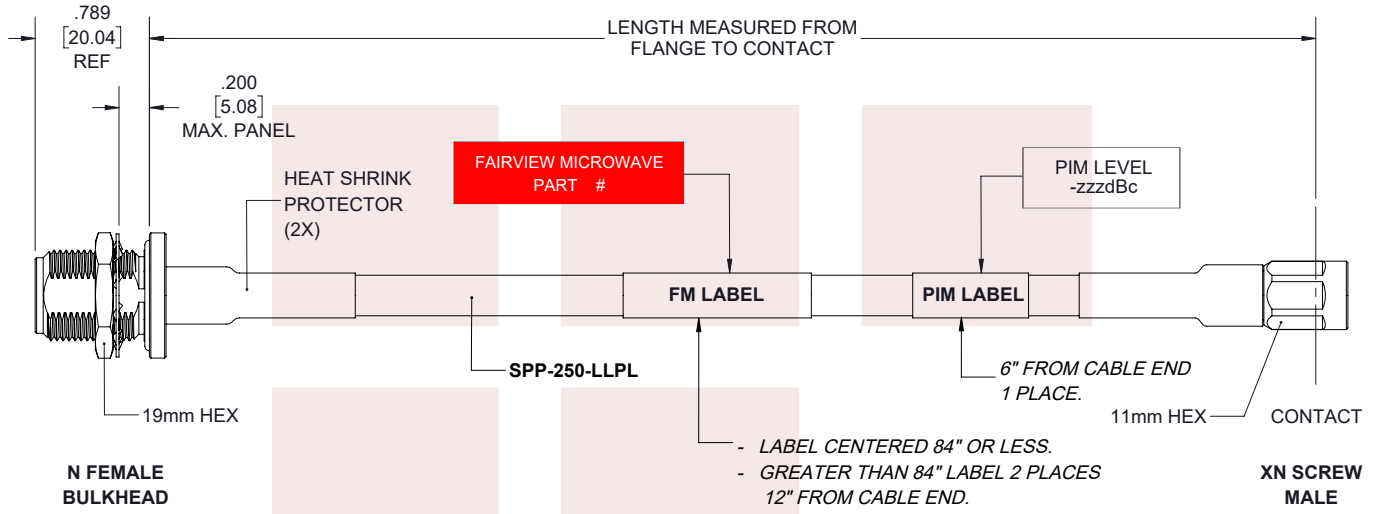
.789
[20.04]
REF

LENGTH MEASURED FROM
FLANGE TO CONTACT

.200
[5.08]
MAX. PANEL

FAIRVIEW MICROWAVE
PART #

PIM LEVEL
-zzzdBc

HEAT SHRINK
PROTECTOR
(2X)

FM LABEL

PIM LABEL

SPP-250-LLPL

6" FROM CABLE END
1 PLACE.

19mm HEX

11mm HEX

CONTACT

- LABEL CENTERED 84" OR LESS.
- GREATER THAN 84" LABEL 2 PLACES
12" FROM CABLE END.

N FEMALE
BULKHEAD

XN SCREW
MALE